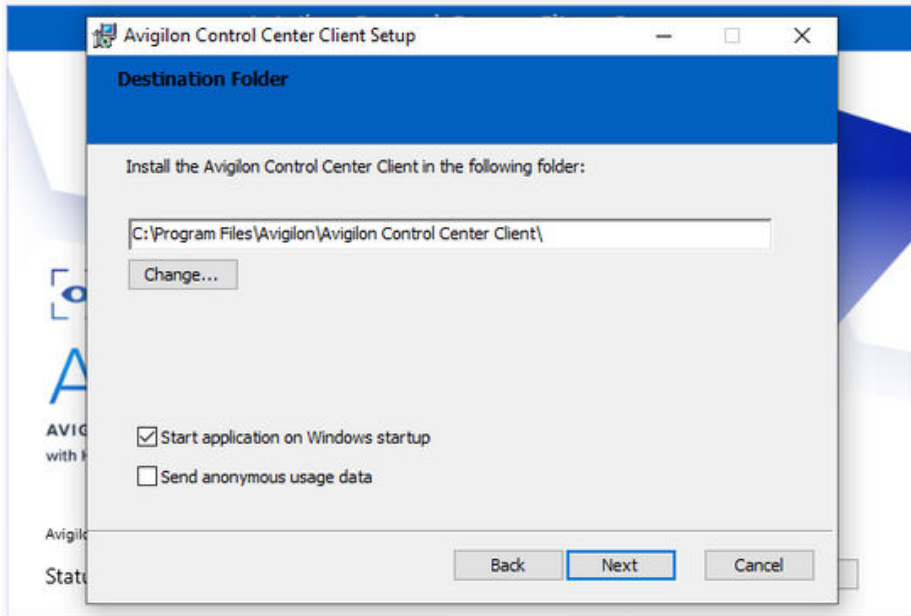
Avigilon Control Center Client Setup

Destination Folder

Install the Avigilon Control Center Client in the following folder:

C:\Program Files\Avigilon\Avigilon Control Center Client\

Change...

Start application on Windows startup

Send anonymous usage data

Back

Next

Cancel

AVIG

with

Avigilo

Statu